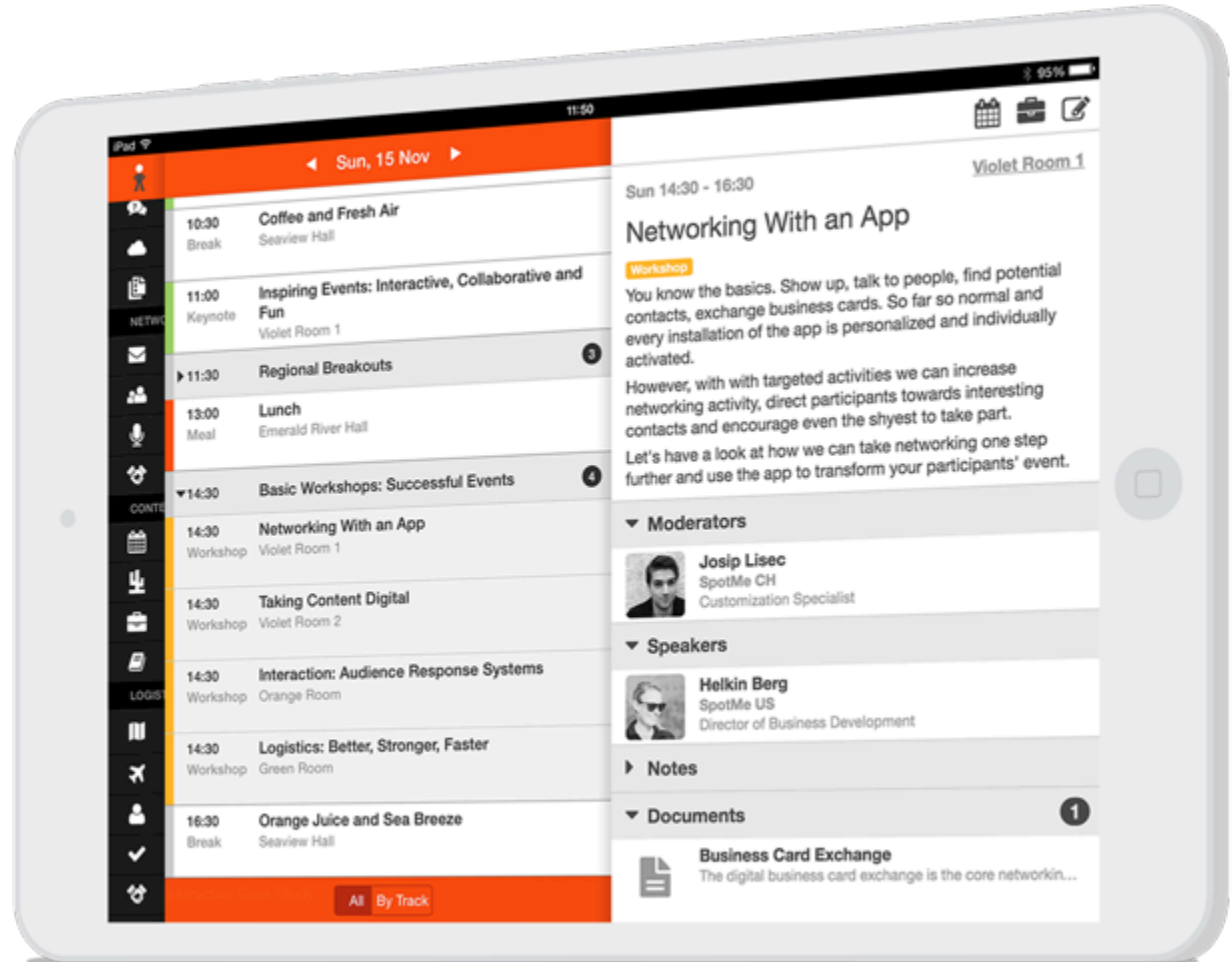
iPad
11:50
95%

NETWO
CONTE
LOGIST

Sun, 15 Nov

10:30 Break
Coffee and Fresh Air
Seaview Hall

11:00 Keynote
Inspiring Events: Interactive, Collaborative and Fun
Violet Room 1

11:30
Regional Breakouts
3

13:00 Meal
Lunch
Emerald River Hall

14:30
Basic Workshops: Successful Events
4

14:30 Workshop
Networking With an App
Violet Room 1

14:30 Workshop
Taking Content Digital
Violet Room 2

14:30 Workshop
Interaction: Audience Response Systems
Orange Room

14:30 Workshop
Logistics: Better, Stronger, Faster
Green Room

16:30 Break
Orange Juice and Sea Breeze
Seaview Hall

All By Track

Sun 14:30 - 16:30
Violet Room 1

Networking With an App

Workshop

You know the basics. Show up, talk to people, find potential contacts, exchange business cards. So far so normal and every installation of the app is personalized and individually activated.

However, with with targeted activities we can increase networking activity, direct participants towards interesting contacts and encourage even the shyest to take part.

Let's have a look at how we can take networking one step further and use the app to transform your participants' event.

Moderators
Josip Lisec
SpotMe CH
Customization Specialist

Speakers
Helkin Berg
SpotMe US
Director of Business Development

Notes

Documents
1
Business Card Exchange
The digital business card exchange is the core networkin...